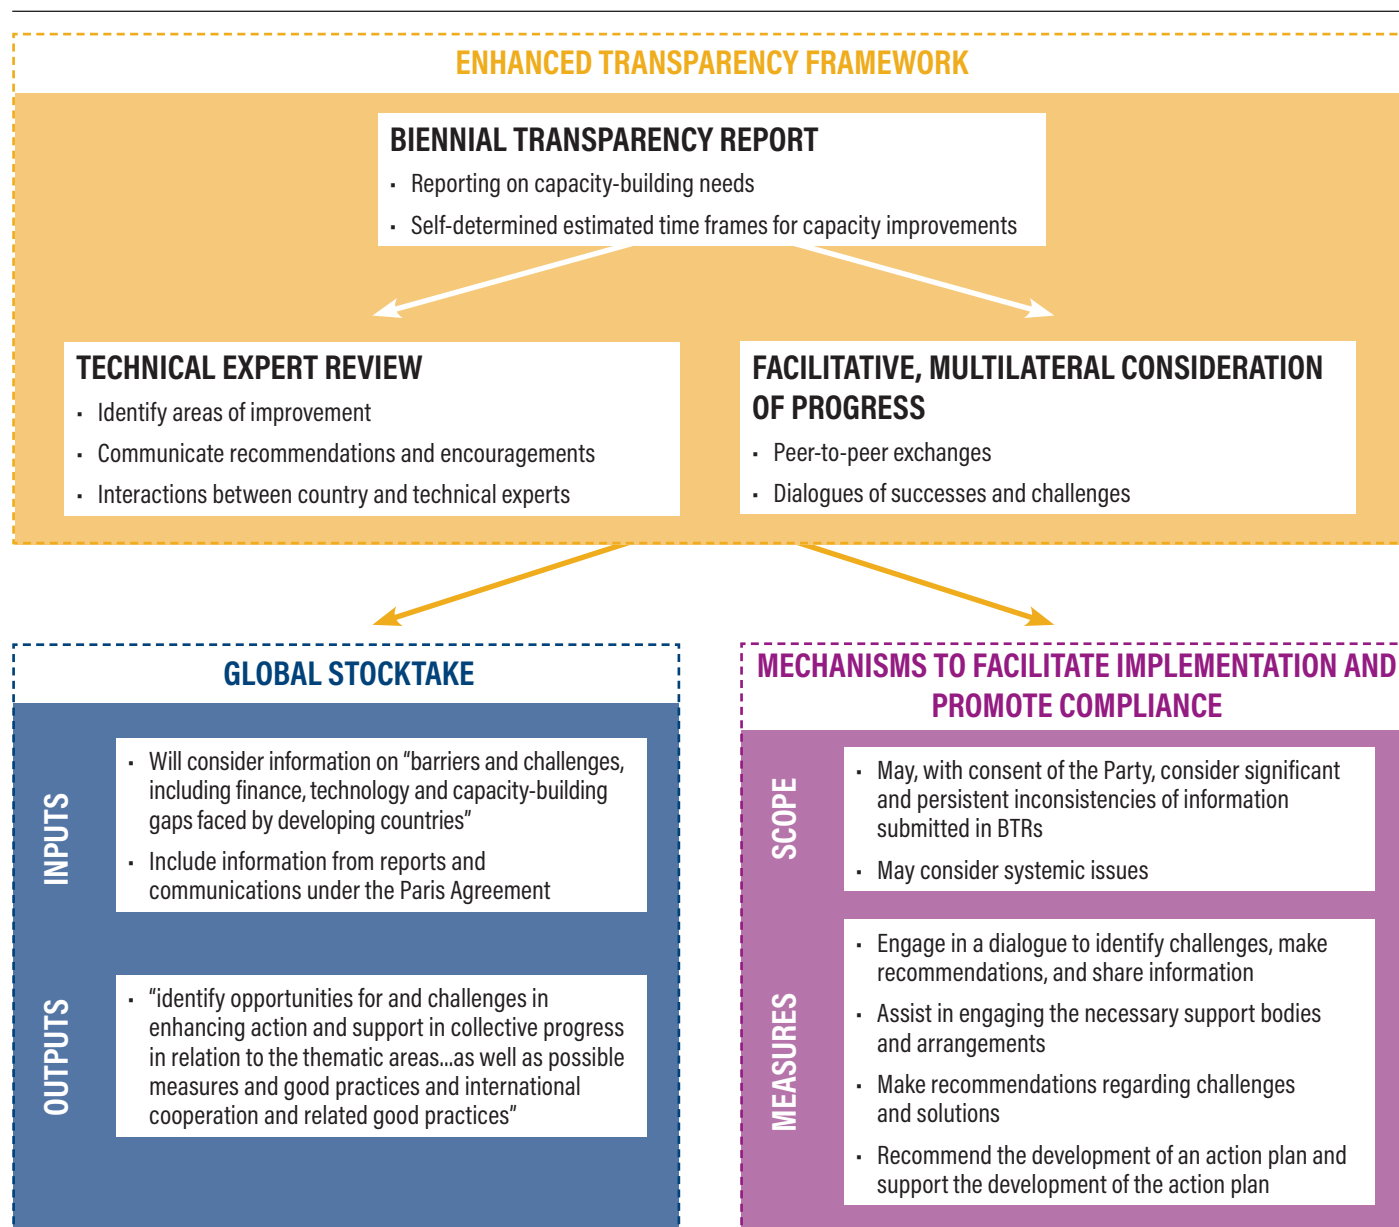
ENHANCED TRANSPARENCY FRAMEWORK

BIENNIAL TRANSPARENCY REPORT
- Reporting on capacity-building needs
- Self-determined estimated time frames for capacity improvements

TECHNICAL EXPERT REVIEW
- Identify areas of improvement
- Communicate recommendations and encouragements
- Interactions between country and technical experts

FACILITATIVE, MULTILATERAL CONSIDERATION OF PROGRESS
- Peer-to-peer exchanges
- Dialogues of successes and challenges

GLOBAL STOCKTAKE

INPUTS
- Will consider information on "barriers and challenges, including finance, technology and capacity-building gaps faced by developing countries"
- Include information from reports and communications under the Paris Agreement

OUTPUTS
- "identify opportunities for and challenges in enhancing action and support in collective progress in relation to the thematic areas...as well as possible measures and good practices and international cooperation and related good practices"

MECHANISMS TO FACILITATE IMPLEMENTATION AND PROMOTE COMPLIANCE

SCOPE
- May, with consent of the Party, consider significant and persistent inconsistencies of information submitted in BTRs
- May consider systemic issues

MEASURES
- Engage in a dialogue to identify challenges, make recommendations, and share information
- Assist in engaging the necessary support bodies and arrangements
- Make recommendations regarding challenges and solutions
- Recommend the development of an action plan and support the development of the action plan